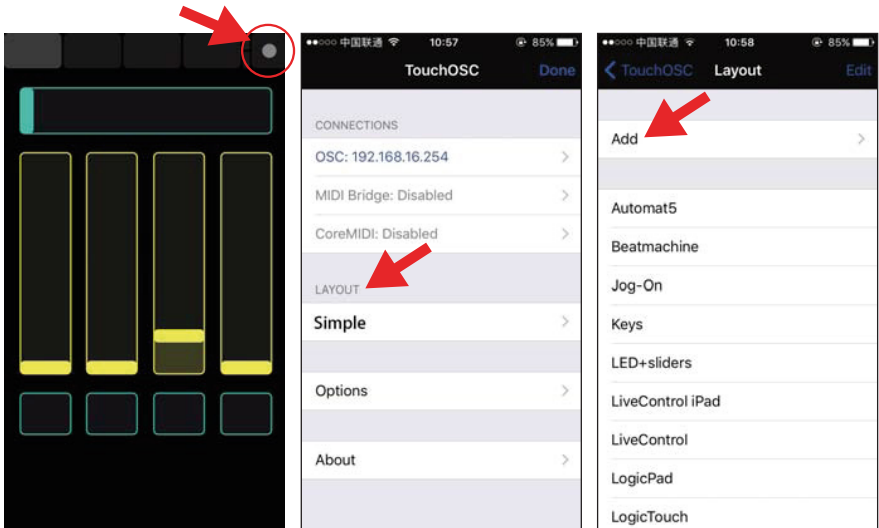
●●○○○ 中国联通 10:57 85%
TouchOSC
Done

CONNECTIONS
OSC: 192.168.16.254
MIDI Bridge: Disabled
CoreMIDI: Disabled

LAYOUT
Simple

Options

About

●●○○○ 中国联通 10:58 85%
TouchOSC
Layout
Edit

Add

Automat5
Beatmachine
Jog-On
Keys
LED+sliders
LiveControl iPad
LiveControl
LogicPad
LogicTouch